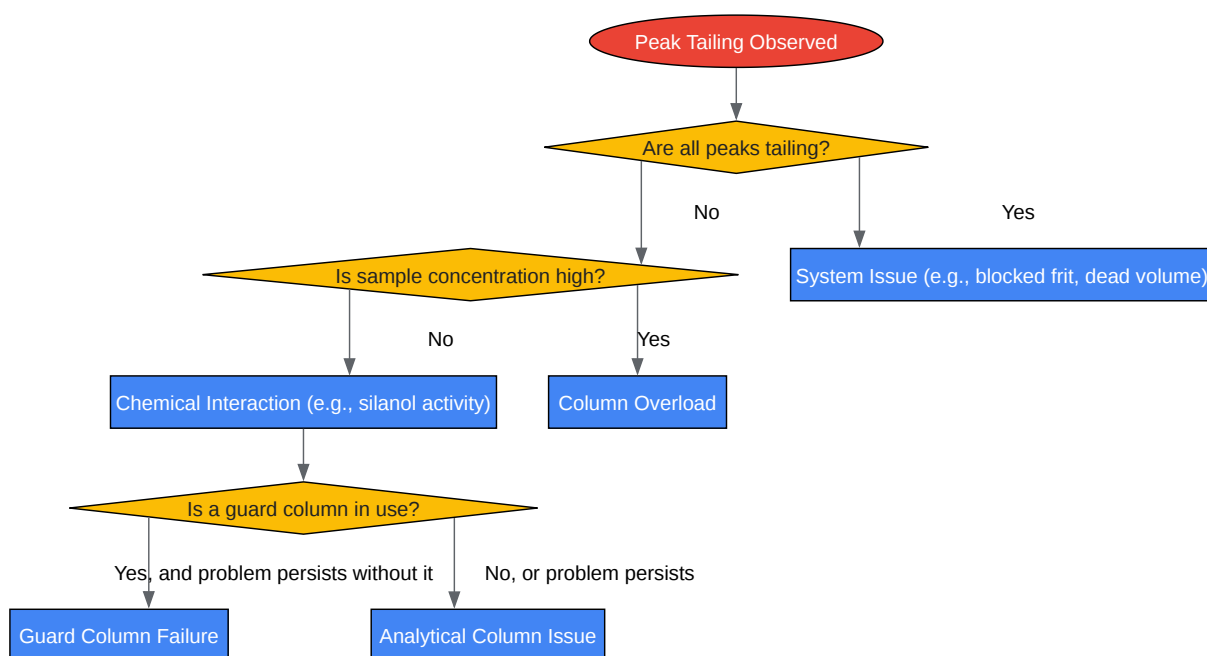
Peak Tailing Observed

Are all peaks tailing?

No

Yes

Is sample concentration high?

System Issue (e.g., blocked frit, dead volume)

No

Yes

Chemical Interaction (e.g., silanol activity)

Column Overload

Is a guard column in use?

Yes, and problem persists without it

No, or problem persists

Guard Column Failure

Analytical Column Issue